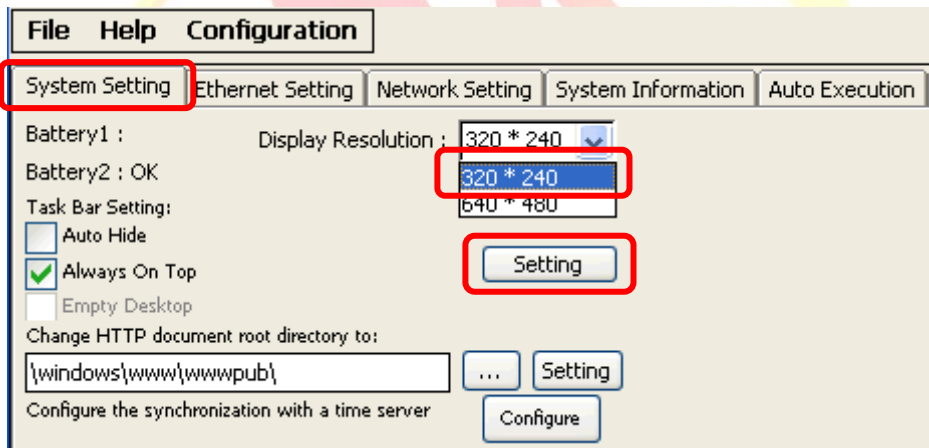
File Help Configuration

System Setting | Ethernet Setting | Network Setting | System Information | Auto Execution

Battery1 :

Display Resolution : 320 * 240

Battery2 : OK

320 * 240
640 * 480

Task Bar Setting:

Auto Hide

Always On Top

Setting

Empty Desktop

Change HTTP document root directory to:

\windows\www\wwwpub\

...

Setting

Configure the synchronization with a time server

Configure